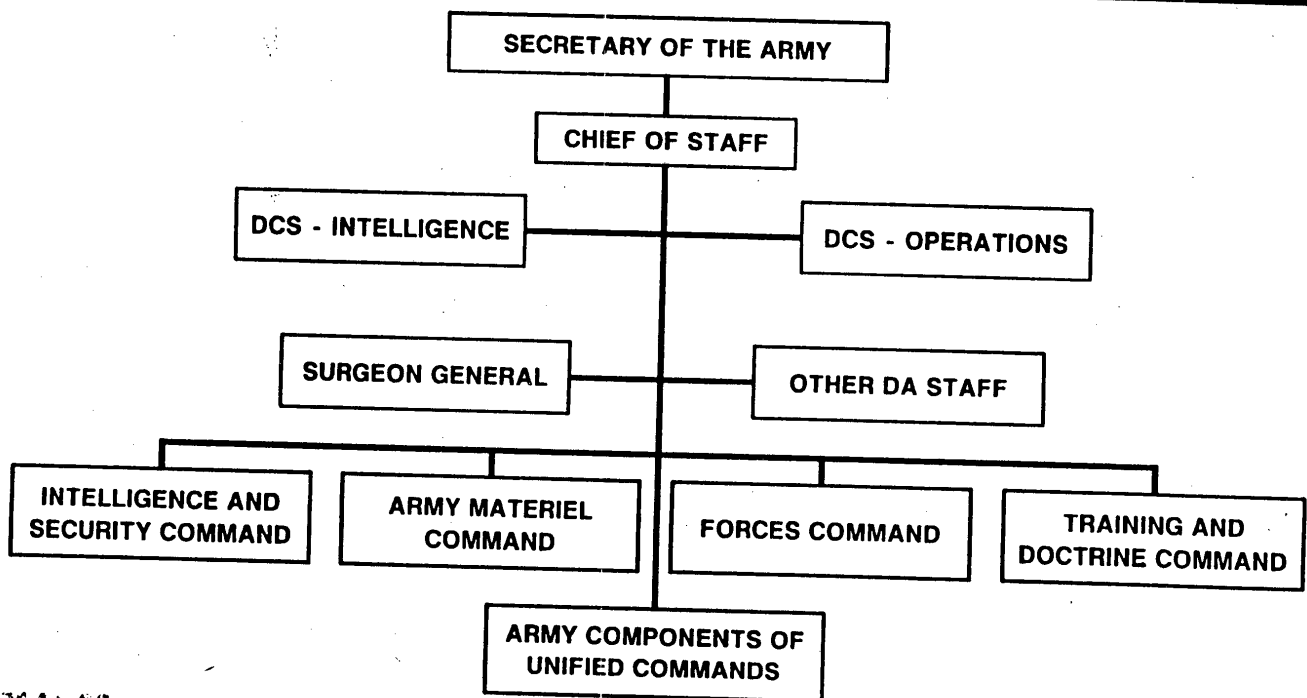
SECRETARY OF THE ARMY

CHIEF OF STAFF

DCS - INTELLIGENCE

DCS - OPERATIONS

SURGEON GENERAL

OTHER DA STAFF

INTELLIGENCE AND SECURITY COMMAND

ARMY MATERIEL COMMAND

FORCES COMMAND

TRAINING AND DOCTRINE COMMAND

ARMY COMPONENTS OF UNIFIED COMMANDS